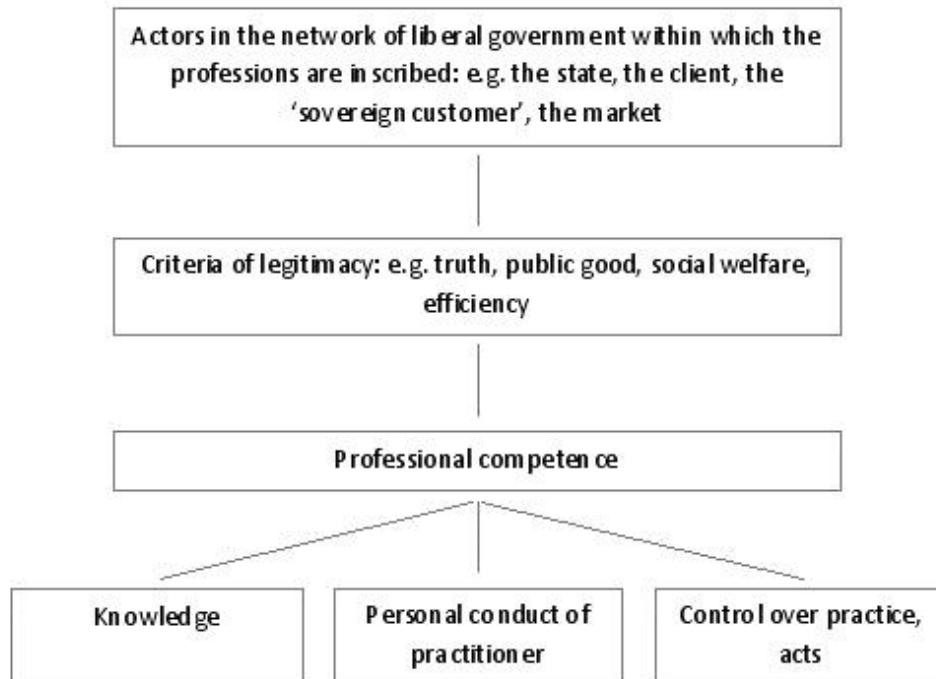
Actors in the network of liberal government within which the professions are inscribed: e.g. the state, the client, the ‘sovereign customer’, the market

Criteria of legitimacy: e.g. truth, public good, social welfare, efficiency

Professional competence

Knowledge

Personal conduct of practitioner

Control over practice, acts